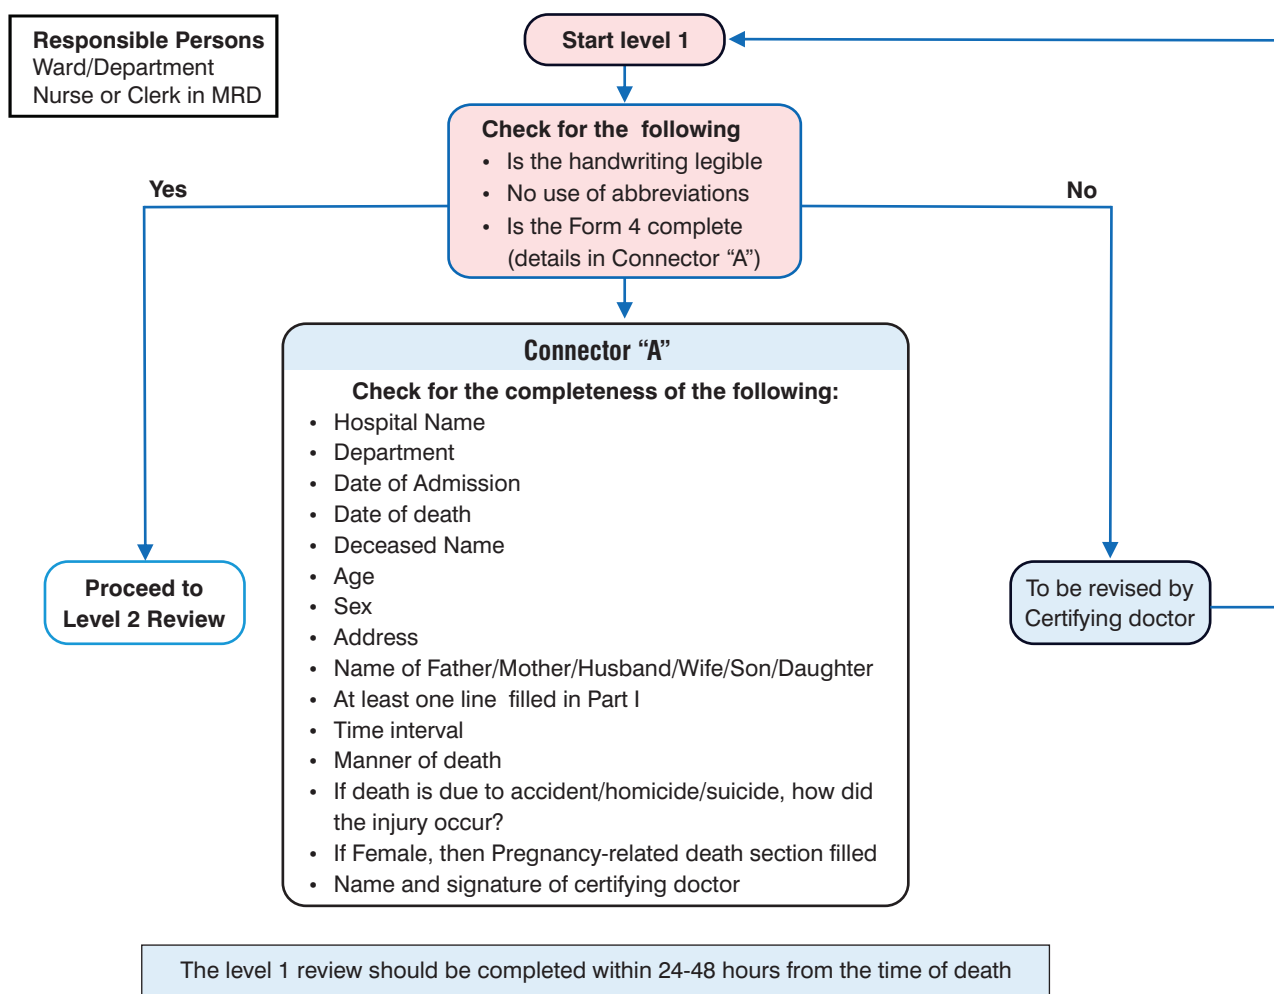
Responsible Persons
Ward/Department
Nurse or Clerk in MRD

Start level 1

Check for the following
- Is the handwriting legible
- No use of abbreviations
- Is the Form 4 complete (details in Connector “A”)

Yes

No

Connector “A”

Check for the completeness of the following:
- Hospital Name
- Department
- Date of Admission
- Date of death
- Deceased Name
- Age
- Sex
- Address
- Name of Father/Mother/Husband/Wife/Son/Daughter
- At least one line filled in Part I
- Time interval
- Manner of death
- If death is due to accident/homicide/suicide, how did the injury occur?
- If Female, then Pregnancy-related death section filled
- Name and signature of certifying doctor

Proceed to Level 2 Review

To be revised by Certifying doctor

The level 1 review should be completed within 24-48 hours from the time of death